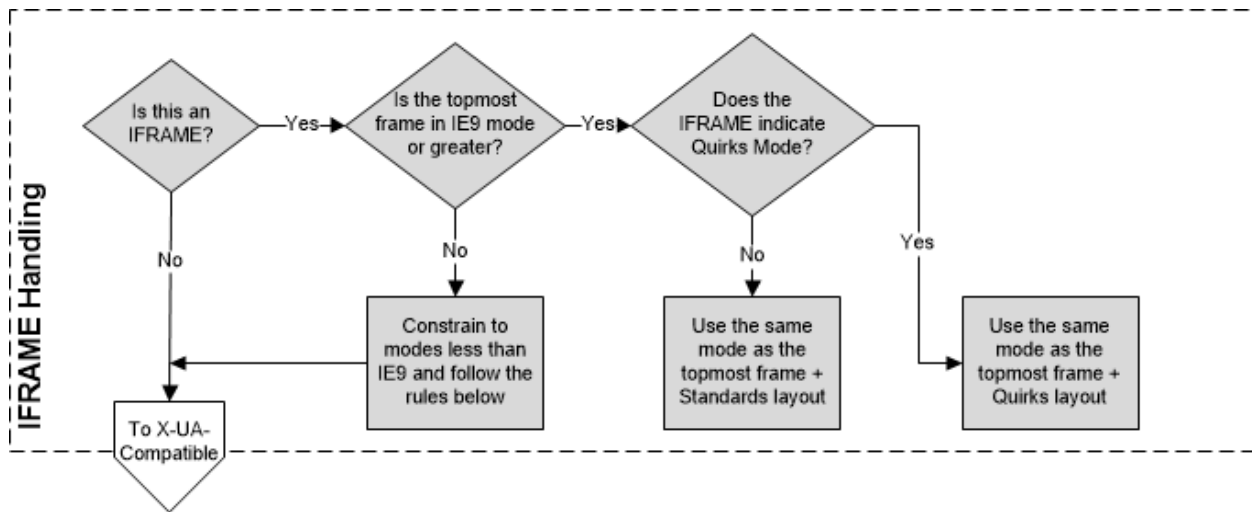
IFRAME Handling

Is this an IFRAME?

Yes

Is the topmost frame in IE9 mode or greater?

Yes

Does the IFRAME indicate Quirks Mode?

No

No

No

Yes

Constrain to modes less than IE9 and follow the rules below

Use the same mode as the topmost frame + Standards layout

Use the same mode as the topmost frame + Quirks layout

To X-UA-Compatible